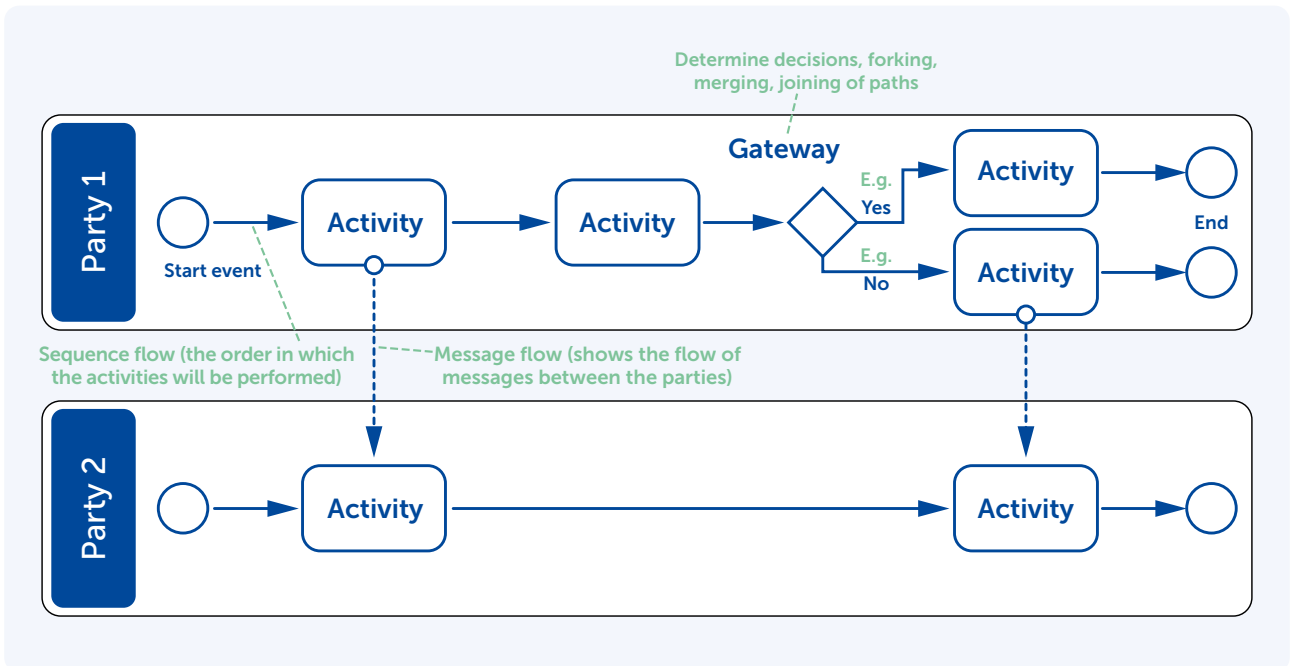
Determine decisions, forking, merging, joining of paths

Gateway

Party 1

Start event

Activity

Activity

E.g. Yes

E.g. No

Activity

Activity

End

Sequence flow (the order in which the activities will be performed)

Message flow (shows the flow of messages between the parties)

Party 2

Activity

Activity